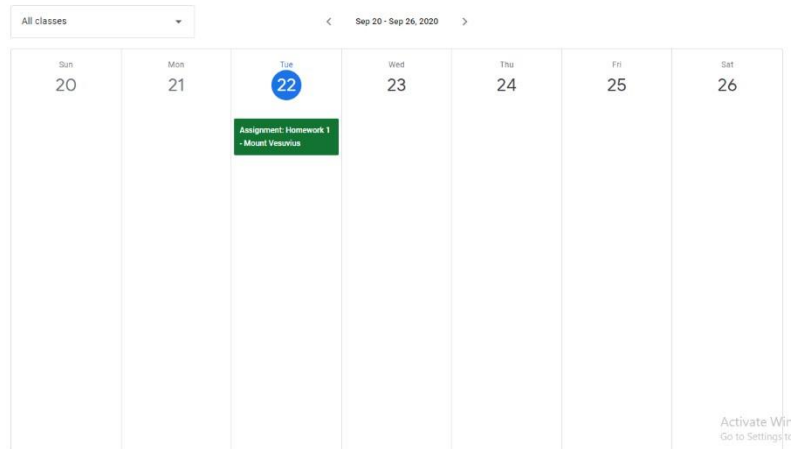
All classes

Sep 20 - Sep 26, 2020

| Sun | Mon | Tue | Wed | Thu | Fri | Sat |
|---|---|---|---|---|---|---|
| 20 | 21 | 22 | 23 | 24 | 25 | 26 |
| | | Assignment: Homework 1 - Mount Vesuvius | | | | |

Activate Wir
Go to Settings t